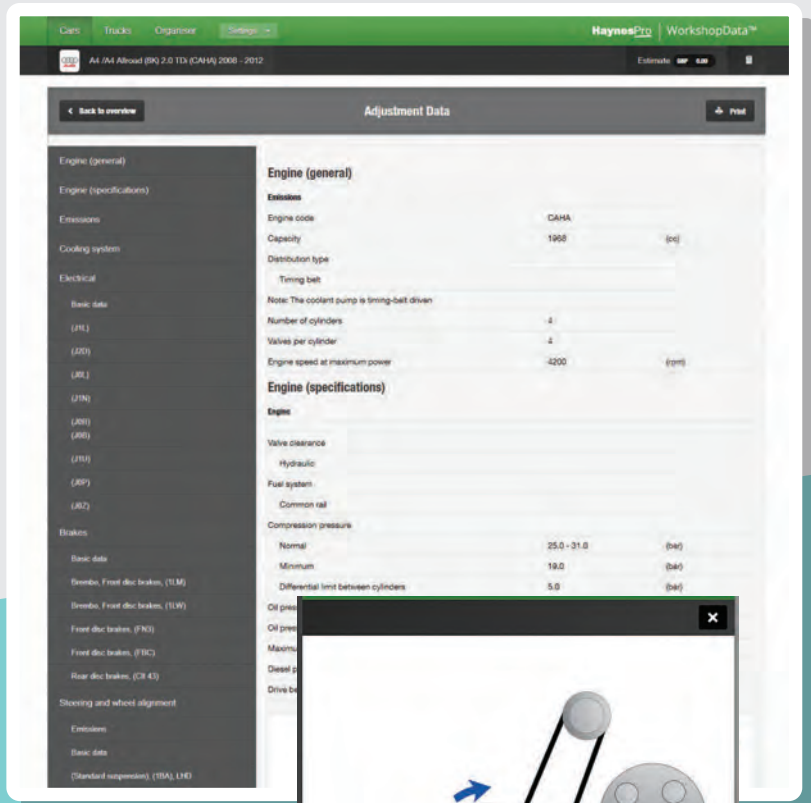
Cars Trucks Organiser Settings

HaynesPro | WorkshopData™

A4 /A4 Allroad (8K) 2.0 TDi (CAHA) 2008 - 2012

Estimate GBP 0.00

< Back to overview

Adjustment Data

Print

Engine (general)
Engine (specifications)
Emissions
Cooling system
Electrical
Basic data
(J1L)
(J2D)
(J0L)
(J1N)
(J0I)
(J0B)
(J1U)
(J0P)
(J0Z)
Brakes
Basic data
Brembo, Front disc brakes, (1LM)
Brembo, Front disc brakes, (1LW)
Front disc brakes, (FN3)
Front disc brakes, (FBC)
Rear disc brakes, (CII 43)
Steering and wheel alignment
Emissions
Basic data
(Standard suspension), (1BA), LHD

Engine (general)

Emissions

| | | |
|---|---|---|
| Engine code | CAHA | |
| Capacity | 1968 | (cc) |
| Distribution type | | |
| Timing belt | | |
| Note: The coolant pump is timing-belt driven | | |
| Number of cylinders | 4 | |
| Valves per cylinder | 4 | |
| Engine speed at maximum power | 4200 | (rpm) |

Engine (specifications)

Engine

| | | |
|---|---|---|
| Valve clearance | | |
| Hydraulic | | |
| Fuel system | | |
| Common rail | | |
| Compression pressure | | |
| Normal | 25.0 - 31.0 | (bar) |
| Minimum | 19.0 | (bar) |
| Differential limit between cylinders | 5.0 | (bar) |

Oil pres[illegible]
Oil pres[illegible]
Maxim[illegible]
Diesel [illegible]
Drive b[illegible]

×